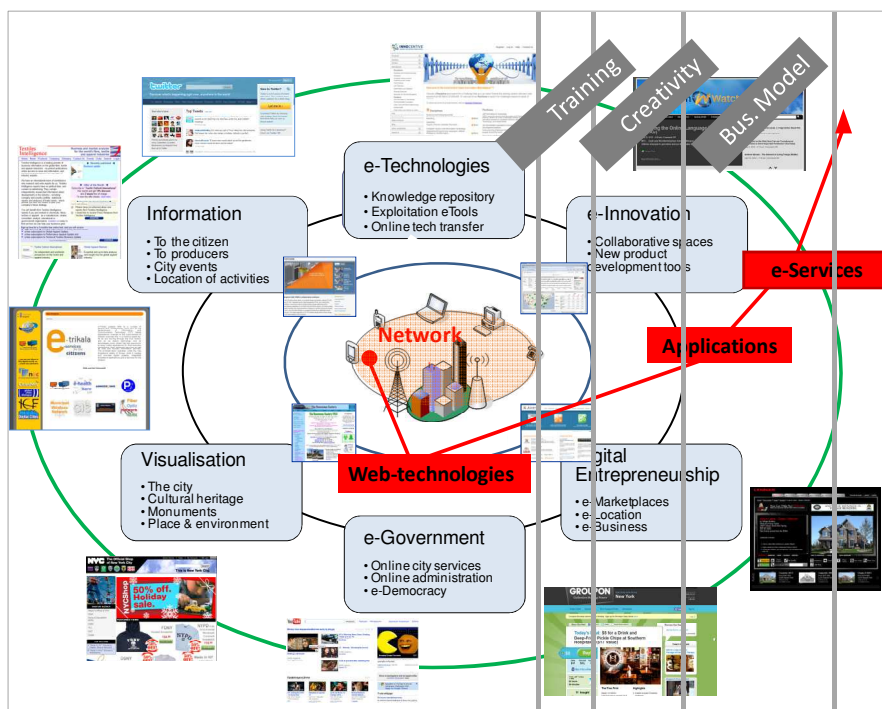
Training

Creativity

Bus. Model

e-Technologies
• Knowledge repository
• Exploitation eTools
• Online tech transfer

Information
• To the citizen
• To producers
• City events
• Location of activities

e-Innovation
• Collaborative spaces
• New product development tools

e-Services

Applications

Network

Web-technologies

Visualisation
• The city
• Cultural heritage
• Monuments
• Place & environment

Digital Entrepreneurship
• e-Marketplaces
• e-Location
• e-Business

e-Government
• Online city services
• Online administration
• e-Democracy

twitter

e-trikala

50% off. Holiday sale.

NYC

GROUPON New York